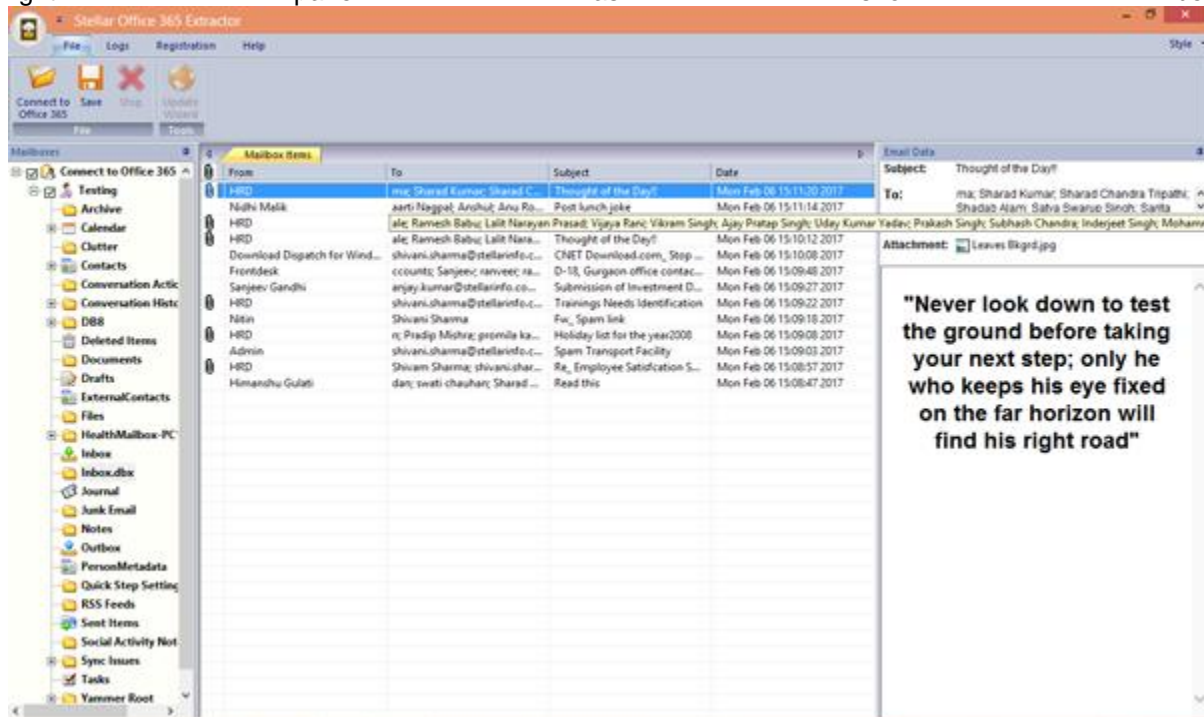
Stellar Office 365 Extractor

File Logs Registration Help

Style

Connect to Office 365 Save Stop Update Wizard

File Tools

Mailboxes

Connect to Office 365
Testing
Archive
Calendar
Clutter
Contacts
Conversation Actic
Conversation Histc
DB8
Deleted Items
Documents
Drafts
ExternalContacts
Files
HealthMailbox-PC
Inbox
Inbox.dbx
Journal
Junk Email
Notes
Outbox
PersonMetadata
Quick Step Setting
RSS Feeds
Sent Items
Social Activity Not
Sync Issues
Tasks
Yammer Root

Mailbox Items

| | From | To | Subject | Date |
|---|---|---|---|---|
| | HRD | ma; Sharad Kumar; Sharad C... | Thought of the Day!! | Mon Feb 06 15:11:20 2017 |
| | Nidhi Malik | aarti Nagpal; Anshul; Anu Ro... | Post lunch joke | Mon Feb 06 15:11:14 2017 |
| | HRD | ale; Ramesh Babu; Lalit Narayan Prasad; Vijaya Rani; Vikram Singh; Ajay Pratap Singh; Uday Kumar Yadav; Prakash Singh; Subhash Chandra; Inderjeet Singh; Mohamr | | |
| | HRD | ale; Ramesh Babu; Lalit Nara... | Thought of the Day!! | Mon Feb 06 15:10:12 2017 |
| | Download Dispatch for Wind... | shivani.sharma@stellarinfo.c... | CNET Download.com_ Stop ... | Mon Feb 06 15:10:08 2017 |
| | Frontdesk | ccounts; Sanjeev; ranveer; ra... | D-18, Gurgaon office contac... | Mon Feb 06 15:09:48 2017 |
| | Sanjeev Gandhi | anjay.kumar@stellarinfo.com... | Submission of Investment D... | Mon Feb 06 15:09:27 2017 |
| | HRD | shivani.sharma@stellarinfo.c... | Trainings Needs Identification | Mon Feb 06 15:09:22 2017 |
| | Nitin | Shivani Sharma | Fw_ Spam link | Mon Feb 06 15:09:18 2017 |
| | HRD | n; Pradip Mishra; promila ka... | Holiday list for the year2008 | Mon Feb 06 15:09:08 2017 |
| | Admin | shivani.sharma@stellarinfo.c... | Spam Transport Facility | Mon Feb 06 15:09:03 2017 |
| | HRD | Shivam Sharma; shivani.shar... | Re_ Employee Satisfcation S... | Mon Feb 06 15:08:57 2017 |
| | Himanshu Gulati | dan; swati chauhan; Sharad ... | Read this | Mon Feb 06 15:08:47 2017 |

Email Data

Subject: Thought of the Day!!

To: ma; Sharad Kumar; Sharad Chandra Tripathi; Shadab Alam; Satya Swarup Singh; Sarita

Attachment: Leaves Bkgrd.jpg

"Never look down to test the ground before taking your next step; only he who keeps his eye fixed on the far horizon will find his right road"